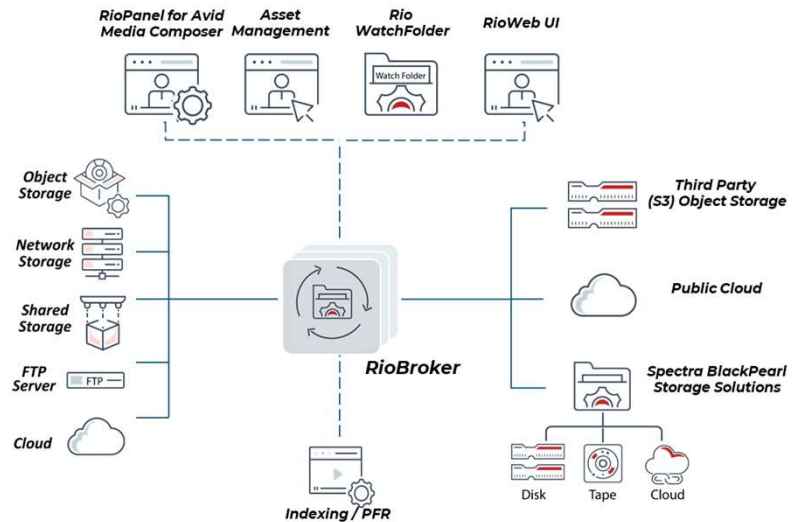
RioPanel for Avid Media Composer

Asset Management

Rio WatchFolder

Watch Folder

RioWeb UI

Object Storage

Network Storage

Shared Storage

FTP Server

FTP

Cloud

RioBroker

Third Party (S3) Object Storage

Public Cloud

Spectra BlackPearl Storage Solutions

Disk

Tape

Cloud

Indexing / PFR